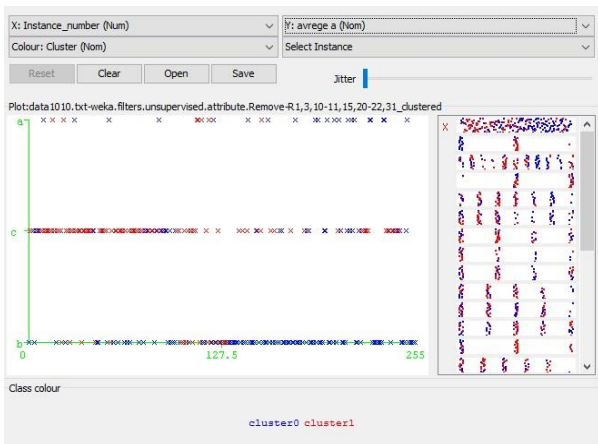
X: Instance_number (Num)
Y: avrege a (Nom)
Colour: Cluster (Nom)
Select Instance
Reset
Clear
Open
Save
Jitter
Plot:data1010.txt-weka.filters.unsupervised.attribute.Remove-R1,3,10-11,15,20-22,31_clustered
a
c
b
0
127.5
255
X
Class colour
cluster0 cluster1